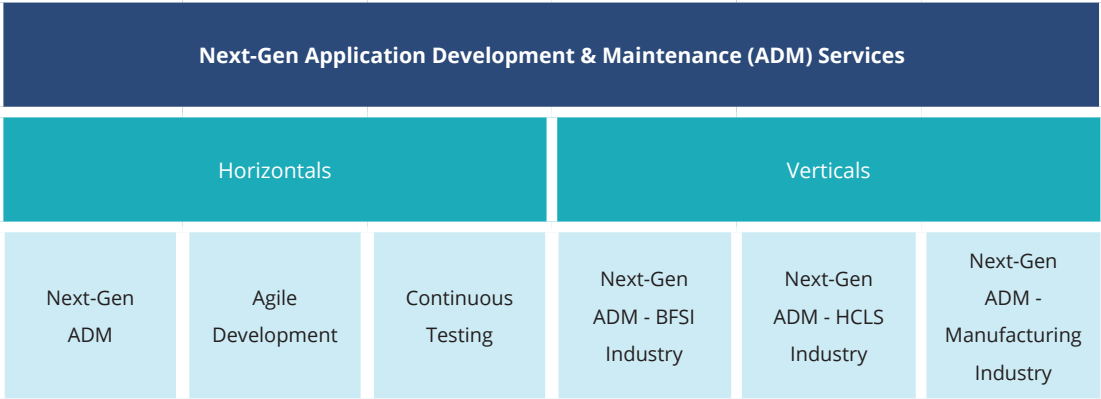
Next-Gen Application Development & Maintenance (ADM) Services

Horizontals

Verticals

Next-Gen ADM

Agile Development

Continuous Testing

Next-Gen ADM - BFSI Industry

Next-Gen ADM - HCLS Industry

Next-Gen ADM - Manufacturing Industry